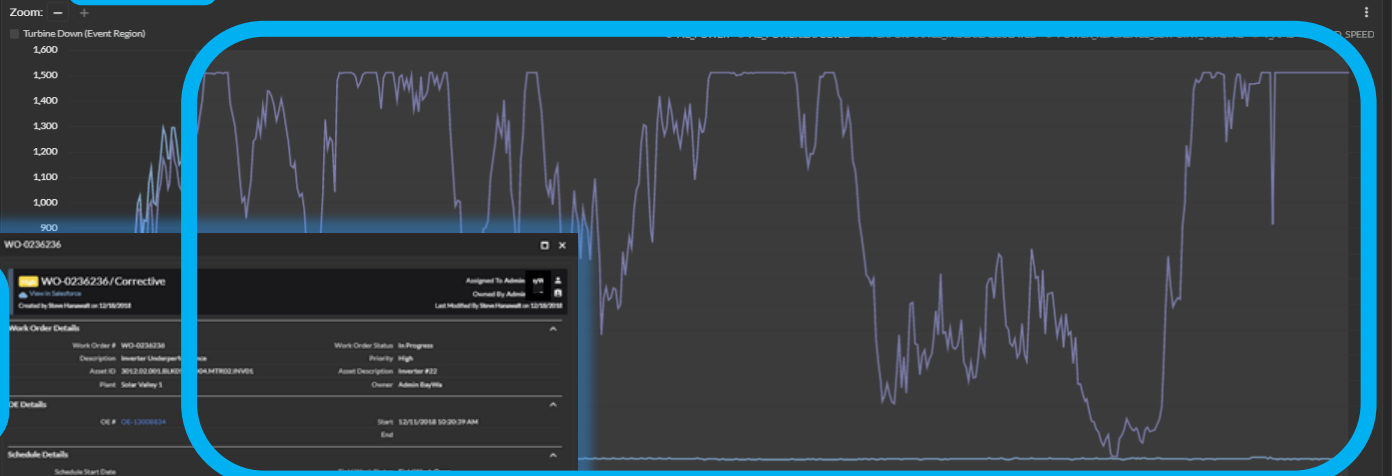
Zoom: — +

Turbine Down (Event Region)

D_SPEED

1,600
1,500
1,400
1,300
1,200
1,100
1,000
900

WO-0236236

WO-0236236 / Corrective
View in Salesforce
Created by Steve Hanawalt on 12/18/2018

Assigned To Admin
Owned By Admin
Last Modified By Steve Hanawalt on 12/18/2018

Work Order Details

Work Order # WO-0236236
Description Inverter Underperformance
Asset ID 3012.02.001.BLK0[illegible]004.MTR02.INV01
Plant Solar Valley 1

Work Order Status In Progress
Priority High
Asset Description Inverter #22
Owner Admin BayWa

OE Details

OE # OE-13006834

Start 12/11/2018 10:20:39 AM
End

Schedule Details

Schedule Start Date